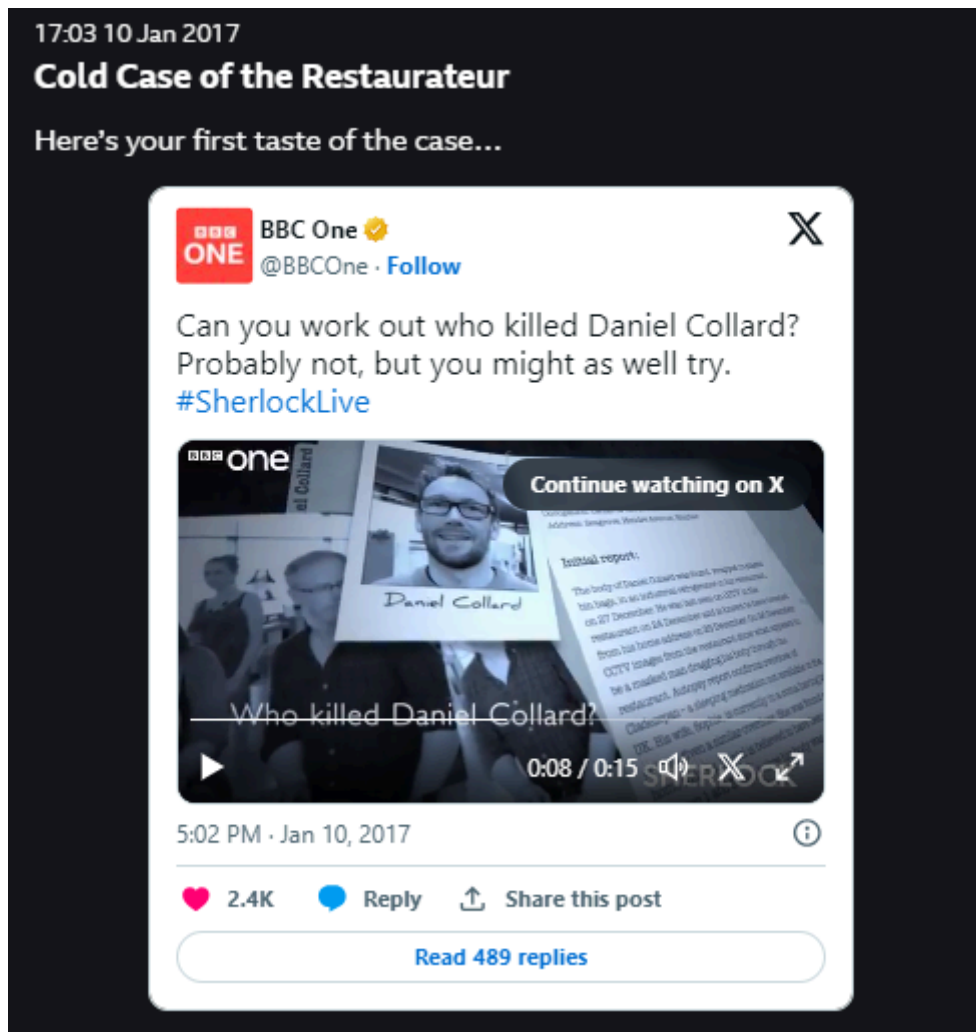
17:03 10 Jan 2017

Cold Case of the Restaurateur

Here's your first taste of the case...

BBC ONE

BBC One
@BBCOne · Follow

Can you work out who killed Daniel Collard? Probably not, but you might as well try. #SherlockLive

BBC one

Continue watching on X

Daniel Collard

Initial report:

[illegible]

Who killed Daniel Collard?

SHERLOCK

0:08 / 0:15

5:02 PM · Jan 10, 2017

2.4K Reply Share this post

Read 489 replies